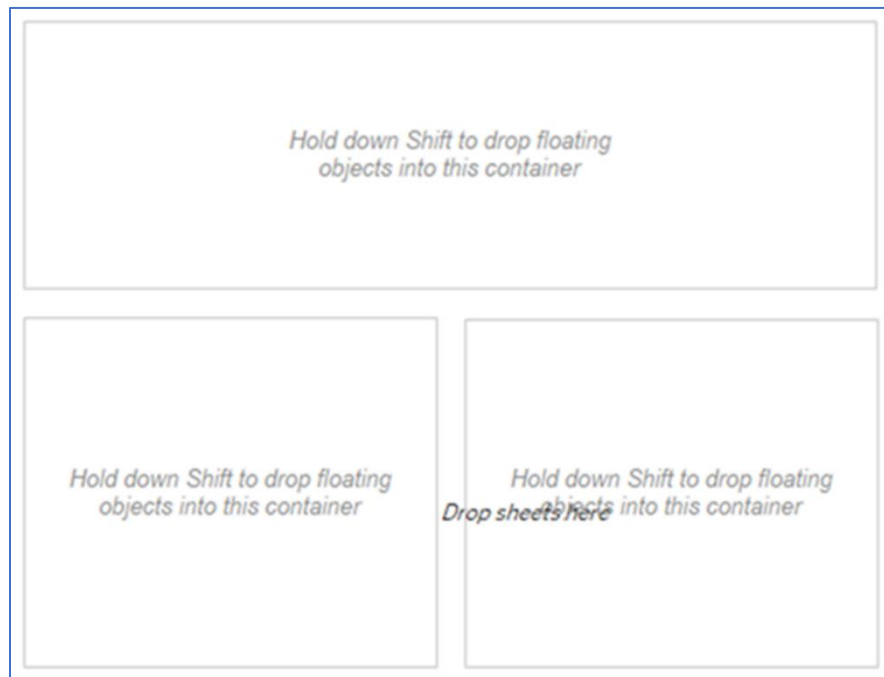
Hold down Shift to drop floating objects into this container

Hold down Shift to drop floating objects into this container

Drop sheets here

Hold down Shift to drop floating objects into this container